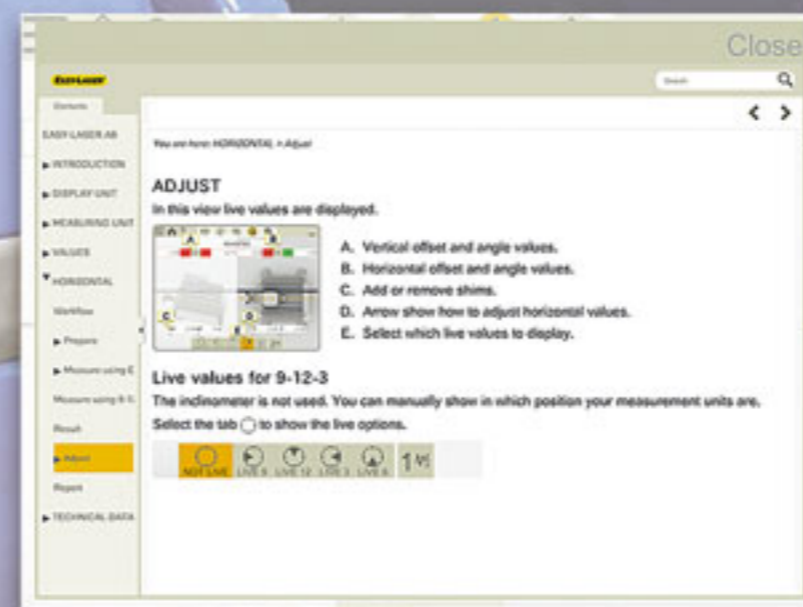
Close

EASY-LASER

Search

Contents

EASY-LASER AB

▶ INTRODUCTION

▶ DISPLAY UNIT

▶ MEASURING UNIT

▶ VALUES

▼ HORIZONTAL

Workflow

▶ Prepare

▶ Measure using E

Measure using 9-1

Result

▶ Adjust

Report

▶ TECHNICAL DATA

< >

You are here: HORIZONTAL > Adjust

ADJUST

In this view live values are displayed.

A. Vertical offset and angle values.

B. Horizontal offset and angle values.

C. Add or remove shims.

D. Arrow show how to adjust horizontal values.

E. Select which live values to display.

Live values for 9-12-3

The inclinometer is not used. You can manually show in which position your measurement units are.

Select the tab ◯ to show the live options.

NOT LIVE LIVE 9 LIVE 12 LIVE 3 LIVE 6